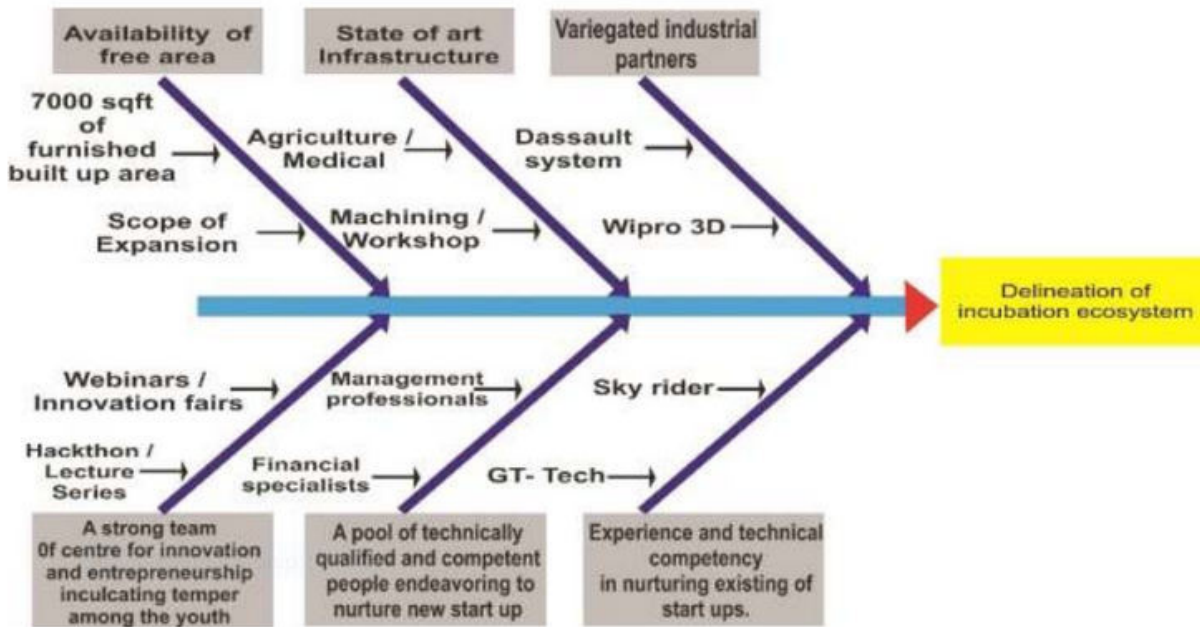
Availability of free area

State of art Infrastructure

Variegated industrial partners

7000 sqft of furnished built up area

Agriculture / Medical

Dassault system

Scope of Expansion

Machining / Workshop

Wipro 3D

Delineation of incubation ecosystem

Webinars / Innovation fairs

Management professionals

Sky rider

Hackthon / Lecture Series

Financial specialists

GT- Tech

A strong team 0f centre for innovation and entrepreneurship inculcating temper among the youth

A pool of technically qualified and competent people endeavoring to nurture new start up

Experience and technical competency in nurturing existing of start ups.